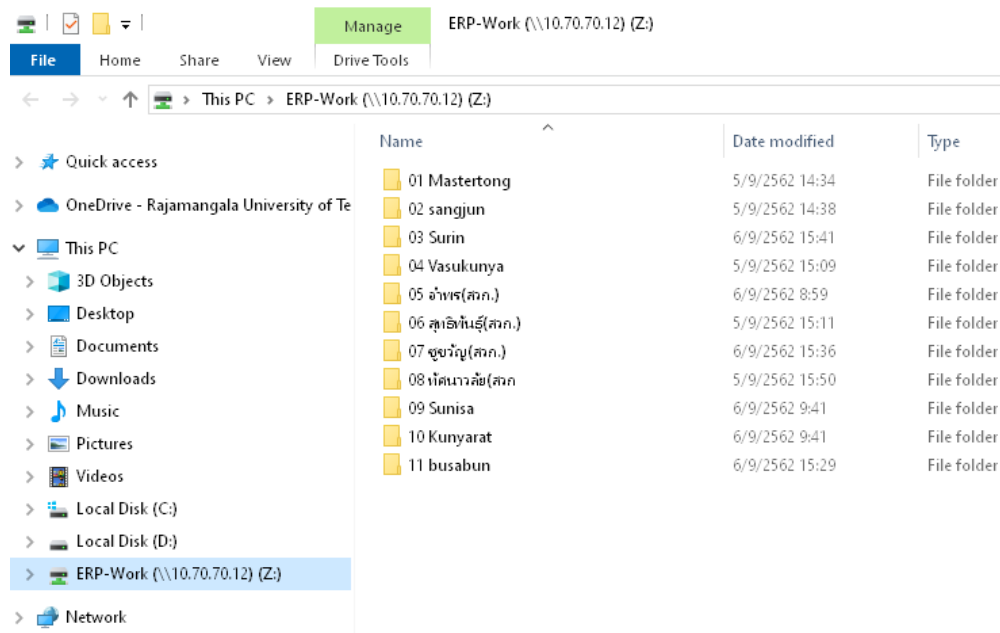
Manage

ERP-Work (\\10.70.70.12) (Z:)

File | Home | Share | View | Drive Tools

This PC > ERP-Work (\\10.70.70.12) (Z:)

Quick access
OneDrive - Rajamangala University of Te
This PC
3D Objects
Desktop
Documents
Downloads
Music
Pictures
Videos
Local Disk (C:)
Local Disk (D:)
ERP-Work (\\10.70.70.12) (Z:)
Network

| Name | Date modified | Type |
|---|---|---|
| 01 Mastertong | 5/9/2562 14:34 | File folder |
| 02 sangjun | 5/9/2562 14:38 | File folder |
| 03 Surin | 6/9/2562 15:41 | File folder |
| 04 Vasukunya | 5/9/2562 15:09 | File folder |
| 05 อำพร(สภก.) | 6/9/2562 8:59 | File folder |
| 06 สุเชิษฐ์พันธุ์(สภก.) | 5/9/2562 15:11 | File folder |
| 07 ศุขวัญ(สภก.) | 6/9/2562 15:36 | File folder |
| 08 ทัศนาวลัย(สภก | 5/9/2562 15:50 | File folder |
| 09 Sunisa | 6/9/2562 9:41 | File folder |
| 10 Kunyarat | 6/9/2562 9:41 | File folder |
| 11 busabun | 6/9/2562 15:29 | File folder |